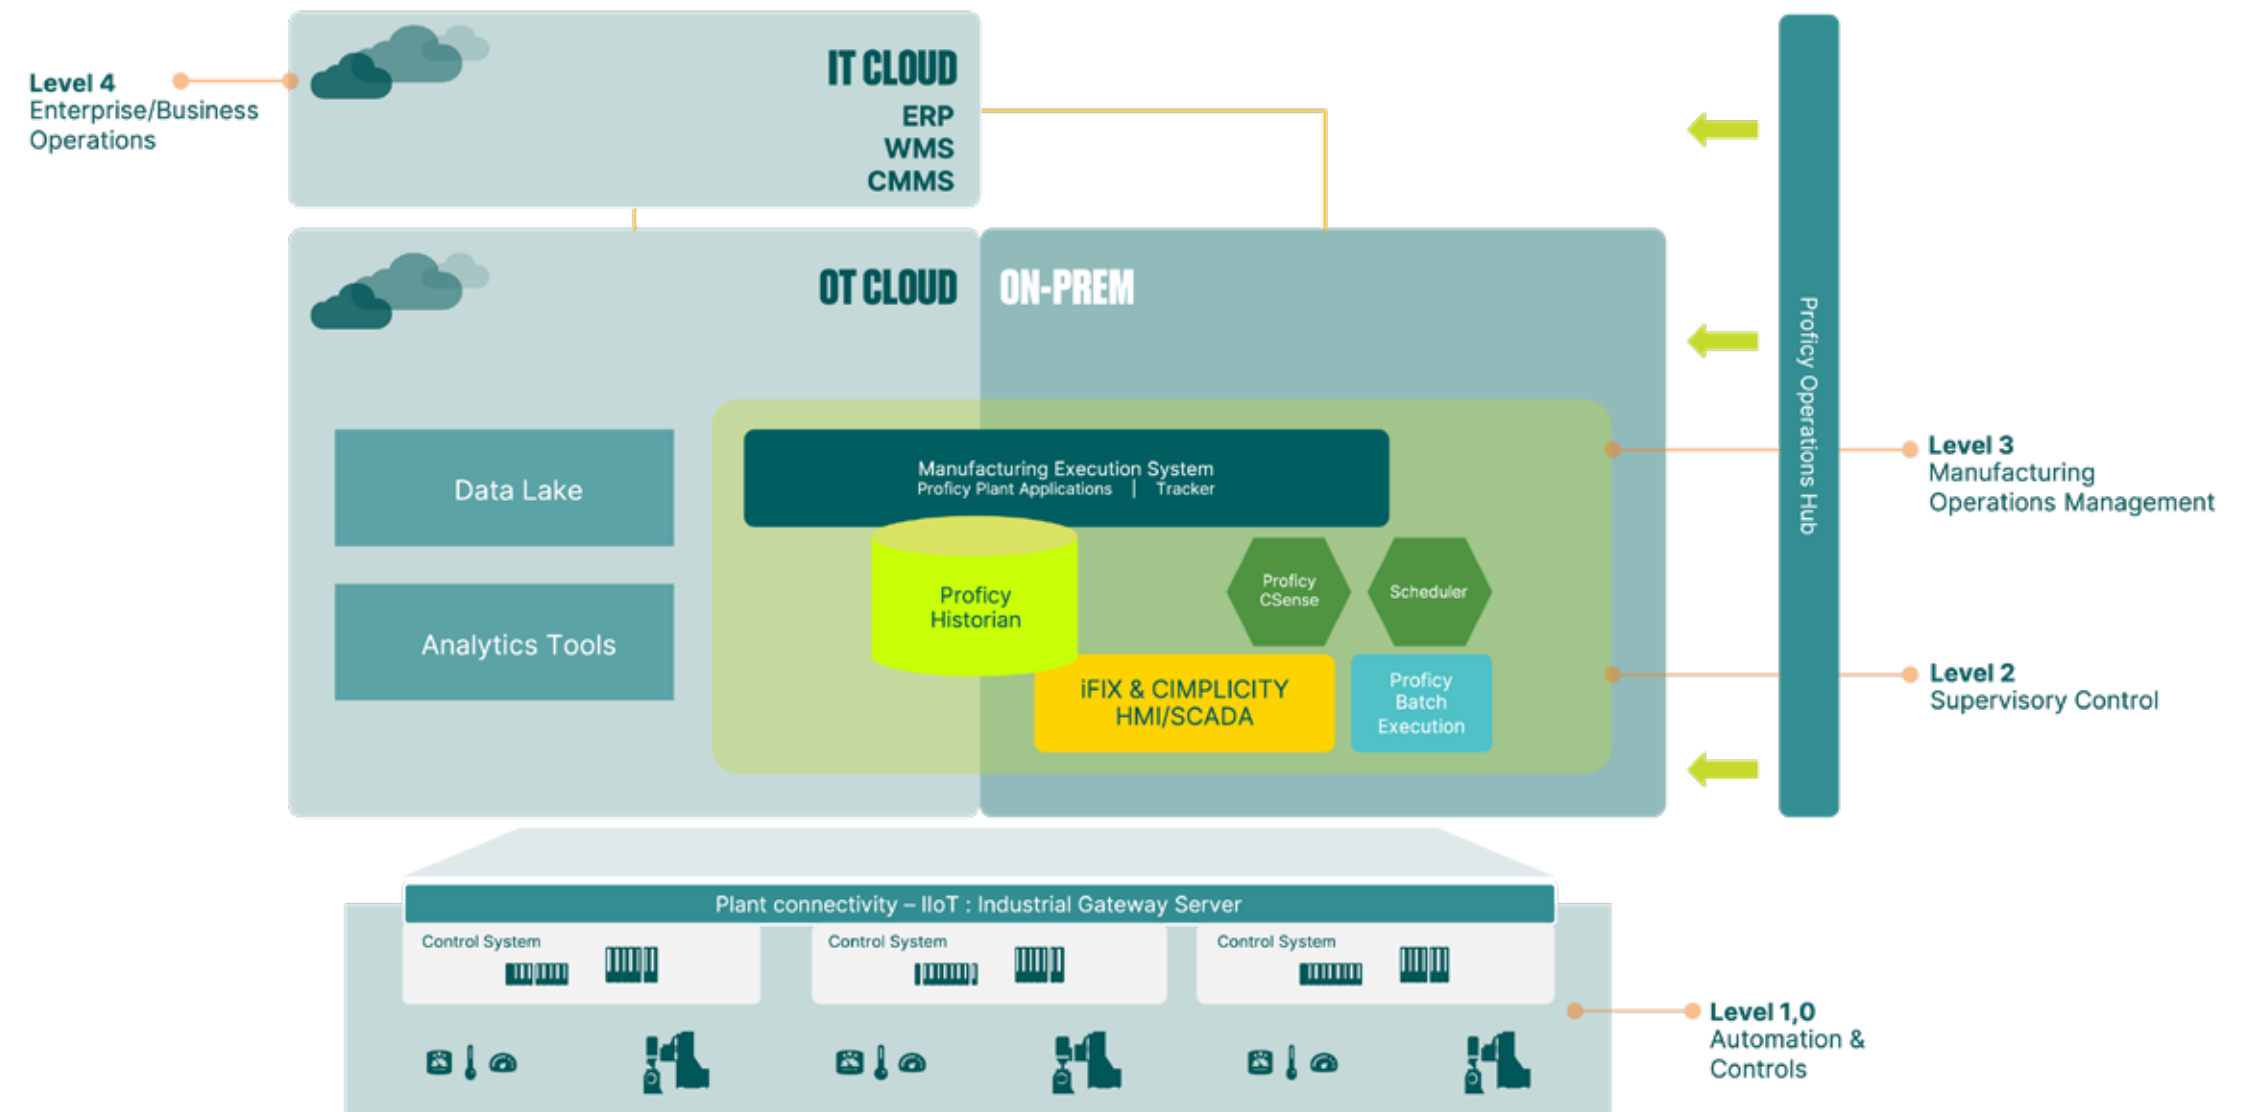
Level 4
Enterprise/Business Operations

IT CLOUD
ERP
WMS
CMMS

OT CLOUD

ON-PREM

Proficy Operations Hub

Data Lake

Analytics Tools

Manufacturing Execution System
Proficy Plant Applications | Tracker

Proficy Historian

Proficy CSense

Scheduler

iFIX & CIMPLICITY HMI/SCADA

Proficy Batch Execution

Level 3
Manufacturing Operations Management

Level 2
Supervisory Control

Plant connectivity – IIoT : Industrial Gateway Server

Control System

Control System

Control System

Level 1,0
Automation & Controls